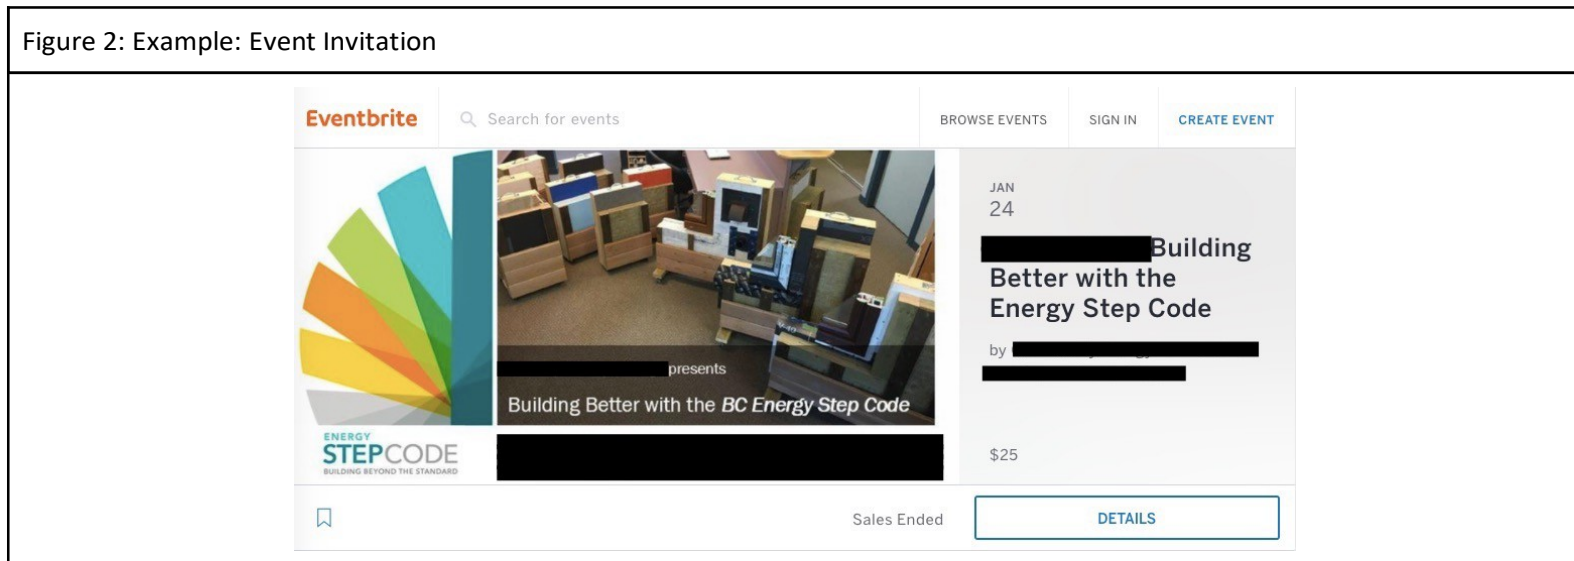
Figure 2: Example: Event Invitation

Eventbrite Search for events BROWSE EVENTS SIGN IN CREATE EVENT

ENERGY
STEPCODE
BUILDING BEYOND THE STANDARD

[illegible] presents
Building Better with the BC Energy Step Code

JAN
24
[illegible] Building Better with the Energy Step Code

by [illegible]

$25

Sales Ended DETAILS